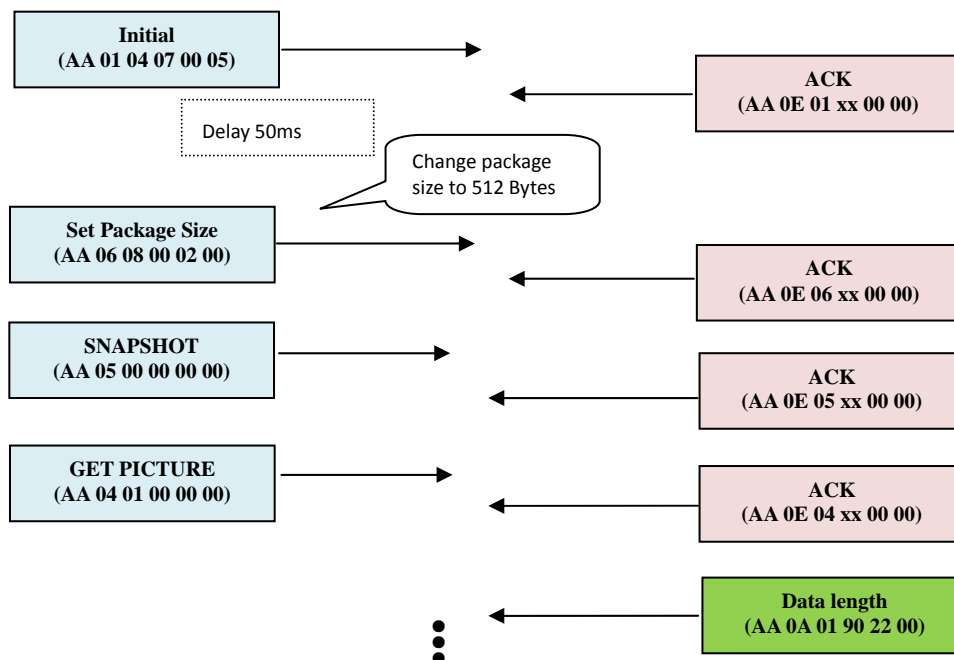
Initial
(AA 01 04 07 00 05)

ACK
(AA 0E 01 xx 00 00)

Delay 50ms

Change package size to 512 Bytes

Set Package Size
(AA 06 08 00 02 00)

ACK
(AA 0E 06 xx 00 00)

SNAPSHOT
(AA 05 00 00 00 00)

ACK
(AA 0E 05 xx 00 00)

GET PICTURE
(AA 04 01 00 00 00)

ACK
(AA 0E 04 xx 00 00)

Data length
(AA 0A 01 90 22 00)